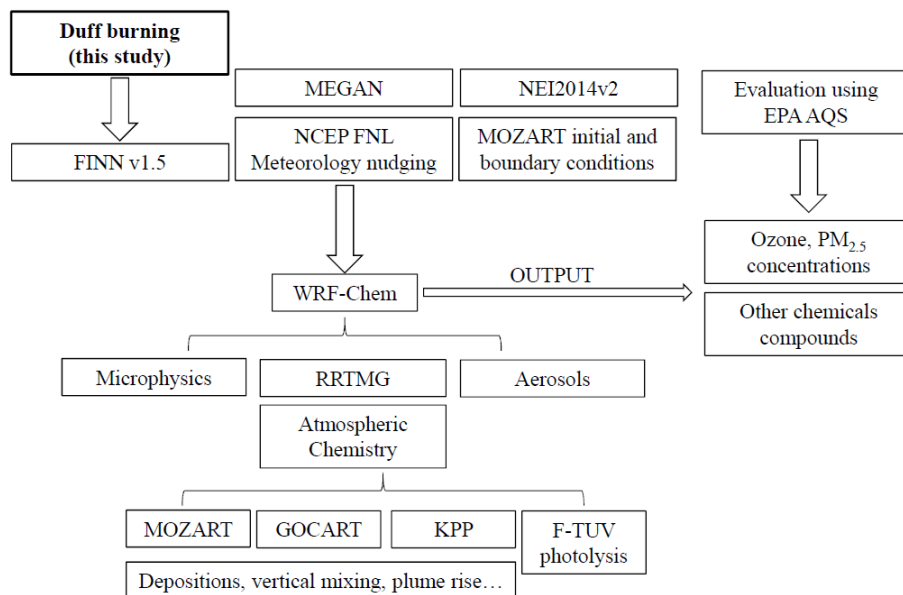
Duff burning (this study)

FINN v1.5

MEGAN

NEI2014v2

NCEP FNL Meteorology nudging

MOZART initial and boundary conditions

Evaluation using EPA AQS

Ozone, $PM_{2.5}$ concentrations

Other chemicals compounds

WRF-Chem

OUTPUT

Microphysics

RRTMG

Aerosols

Atmospheric Chemistry

MOZART

GOCART

KPP

F-TUV photolysis

Depositions, vertical mixing, plume rise…